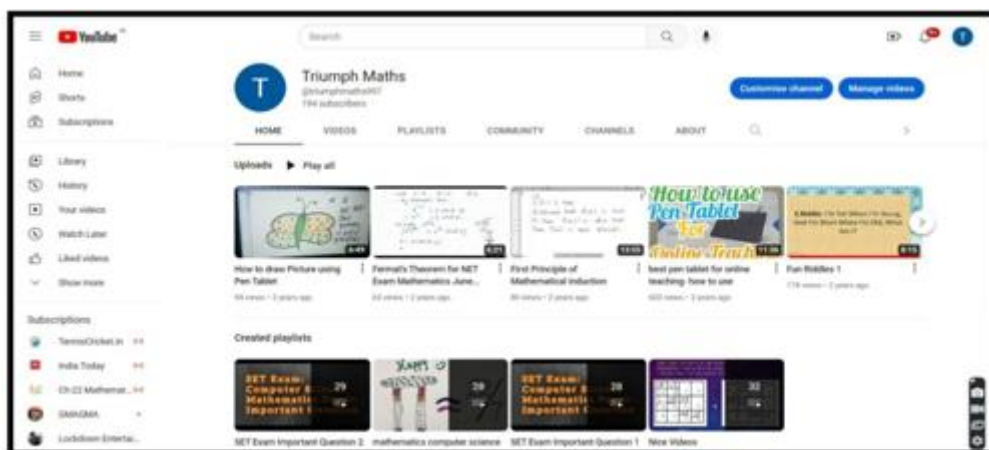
YouTube

Search

Home
Shorts
Subscriptions

Library
History
Your videos
Watch Later
Liked videos
Show more

Subscriptions
TennisCricket.in
India Today
Ch 22 Mathemat...
SMASMA
Lockdown Entertai...

T
Triumph Maths
@triumphmaths997
194 subscribers

Customise channel
Manage videos

HOME VIDEOS PLAYLISTS COMMUNITY CHANNELS ABOUT

Uploads ▶ Play all

6:49
How to draw Picture using Pen Tablet
94 views • 2 years ago

6:21
Fermat's Theorem for NET Exam Mathematics June...
64 views • 2 years ago

13:55
First Principle of Mathematical Induction
86 views • 2 years ago

How to use Pen Tablet For Online Teach
11:36
best pen tablet for online teaching: how to use
600 views • 2 years ago

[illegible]
6:15
Fun Riddles 1
174 views • 2 years ago

Created playlists

SET Exam: Computer S Mathematic Important Q
29
SET Exam Important Question 2

Happy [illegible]
29
mathematics computer science

SET Exam: Computer S Mathematic Important Q
29
SET Exam Important Question 1

32
Nice Videos